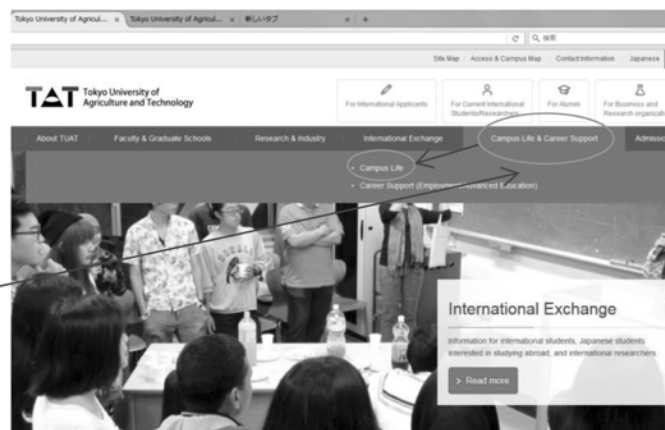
Tokyo University of Agricul... × Tokyo University of Agricul... × 新しいタブ × +

Q 検索

Site Map Access & Campus Map Contact Information Japanese

TAT Tokyo University of Agriculture and Technology

For International Applicants For Current International Students/Researchers For Alumni For Business and Research organizati

About TUAT Faculty & Graduate Schools Research & Industry International Exchange Campus Life & Career Support Admiss

Campus Life
Career Support (Employment/Advanced Education)

International Exchange

Information for international students, Japanese students interested in studying abroad, and international researchers

> Read more